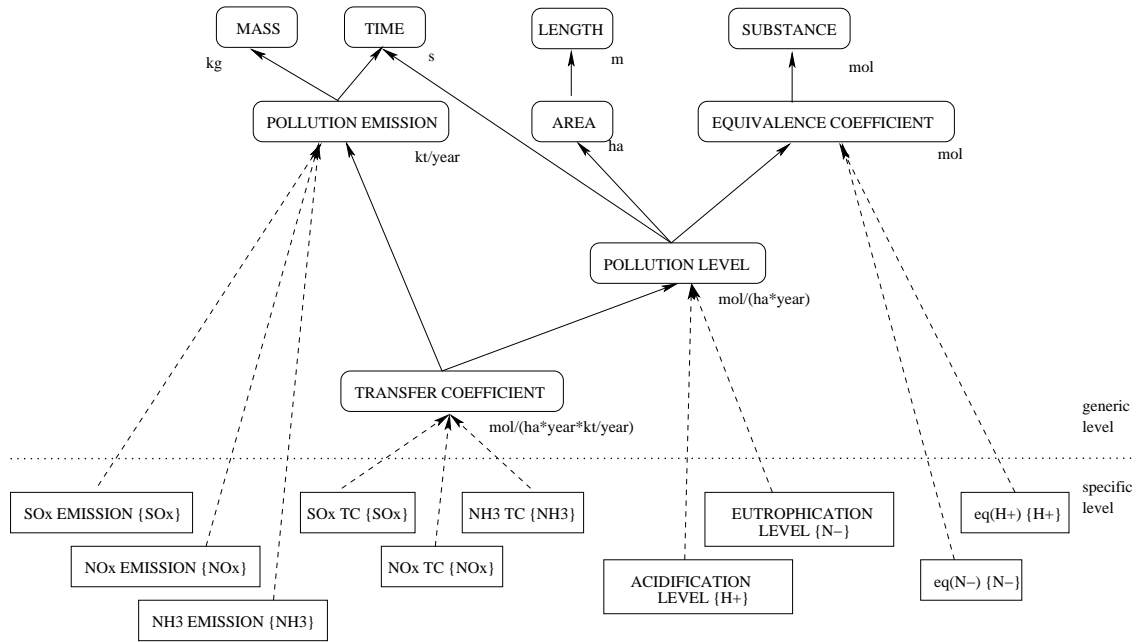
MASS
kg
TIME
s
LENGTH
m
SUBSTANCE
mol
POLLUTION EMISSION
kt/year
AREA
ha
EQUIVALENCE COEFFICIENT
mol
POLLUTION LEVEL
mol/(ha*year)
TRANSFER COEFFICIENT
mol/(ha*year*kt/year)
generic level
specific level
SOx EMISSION {SOx}
NOx EMISSION {NOx}
NH3 EMISSION {NH3}
SOx TC {SOx}
NOx TC {NOx}
NH3 TC {NH3}
EUTROPHICATION LEVEL {N−}
ACIDIFICATION LEVEL {H+}
eq(H+) {H+}
eq(N−) {N−}